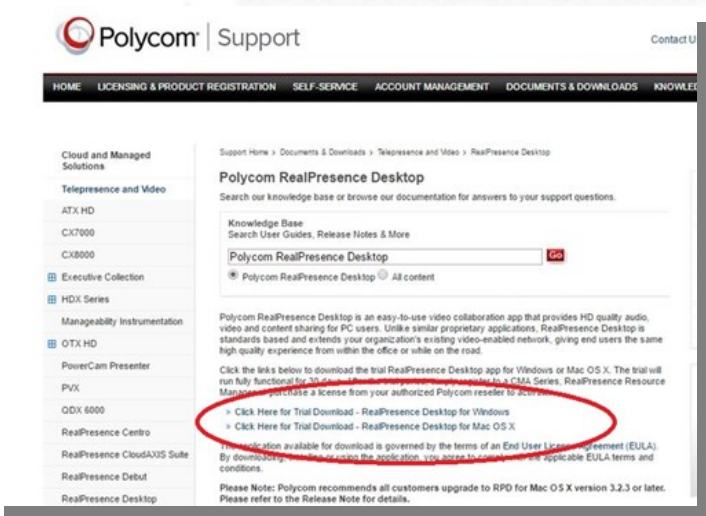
Polycom | Support

Contact U

HOME LICENSING & PRODUCT REGISTRATION SELF-SERVICE ACCOUNT MANAGEMENT DOCUMENTS & DOWNLOADS KNOWLED

Cloud and Managed Solutions
Telepresence and Video
ATX HD
CX7000
CX8000
Executive Collection
HDX Series
Manageability Instrumentation
OTX HD
PowerCam Presenter
PVX
QDX 6000
RealPresence Centro
RealPresence CloudAXIS Suite
RealPresence Debut
RealPresence Desktop

Support Home > Documents & Downloads > Telepresence and Video > RealPresence Desktop

Polycom RealPresence Desktop

Search our knowledge base or browse our documentation for answers to your support questions.

Knowledge Base
Search User Guides, Release Notes & More

Polycom RealPresence Desktop Go

Polycom RealPresence Desktop All content

Polycom RealPresence Desktop is an easy-to-use video collaboration app that provides HD quality audio, video and content sharing for PC users. Unlike similar proprietary applications, RealPresence Desktop is standards based and extends your organization's existing video-enabled network, giving end users the same high quality experience from within the office or while on the road.

Click the links below to download the trial RealPresence Desktop app for Windows or Mac OS X. The trial will run fully functional for 30 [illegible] to a CMA Series, RealPresence Resource Manager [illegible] purchase a license from your authorized Polycom reseller to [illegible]

> Click Here for Trial Download - RealPresence Desktop for Windows
> Click Here for Trial Download - RealPresence Desktop for Mac OS X

The application available for download is governed by the terms of an End User License Agreement (EULA). By downloading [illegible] using the application, you agree to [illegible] the applicable EULA terms and conditions.

Please Note: Polycom recommends all customers upgrade to RPD for Mac OS X version 3.2.3 or later. Please refer to the Release Note for details.